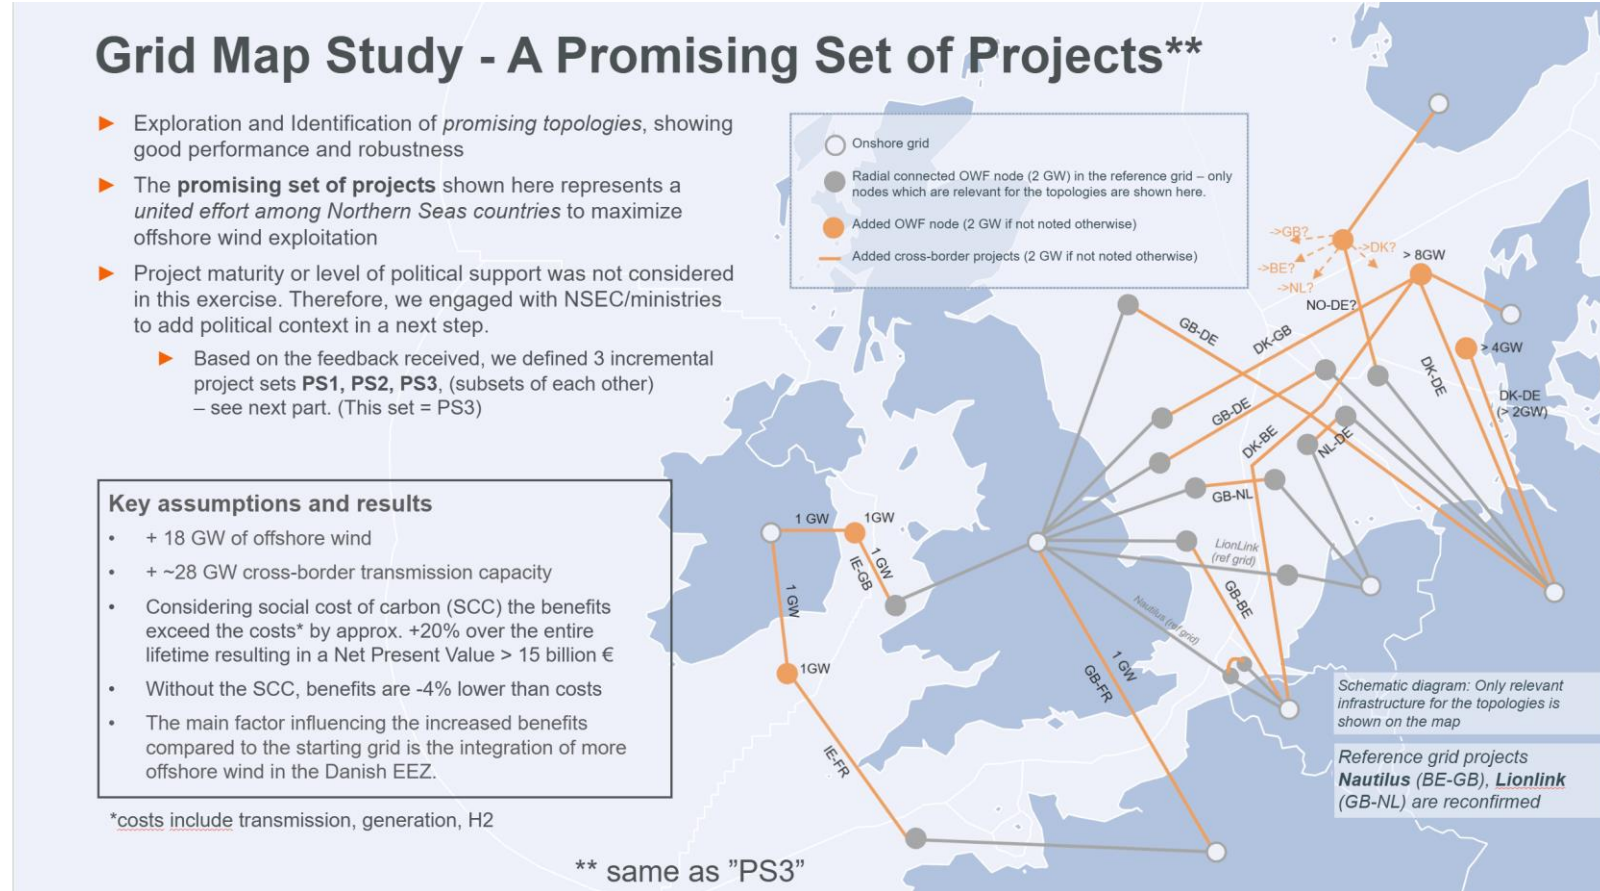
Grid Map Study - A Promising Set of Projects**

Exploration and Identification of *promising topologies*, showing good performance and robustness

The **promising set of projects** shown here represents a *united effort among Northern Seas countries* to maximize offshore wind exploitation

Project maturity or level of political support was not considered in this exercise. Therefore, we engaged with NSEC/ministries to add political context in a next step.

Based on the feedback received, we defined 3 incremental project sets **PS1, PS2, PS3**, (subsets of each other) – see next part. (This set = PS3)

Onshore grid

Radial connected OWF node (2 GW) in the reference grid – only nodes which are relevant for the topologies are shown here.

Added OWF node (2 GW if not noted otherwise)

Added cross-border projects (2 GW if not noted otherwise)

->GB? ->DK? ->BE? ->NL? > 8GW NO-DE? GB-DE DK-GB > 4GW DK-DE DK-DE (> 2GW) GB-DE DK-BE NL-DE GB-NL 1 GW 1GW IE-GB 1 GW 1 GW LionLink (ref grid) GB-BE Nautilus (ref grid) 1GW 1 GW GB-FR IE-FR

Key assumptions and results

+ 18 GW of offshore wind

+ ~28 GW cross-border transmission capacity

Considering social cost of carbon (SCC) the benefits exceed the costs* by approx. +20% over the entire lifetime resulting in a Net Present Value > 15 billion €

Without the SCC, benefits are -4% lower than costs

The main factor influencing the increased benefits compared to the starting grid is the integration of more offshore wind in the Danish EEZ.

*costs include transmission, generation, H2

Schematic diagram: Only relevant infrastructure for the topologies is shown on the map

Reference grid projects **Nautilus** (BE-GB), **Lionlink** (GB-NL) are reconfirmed

** same as "PS3"